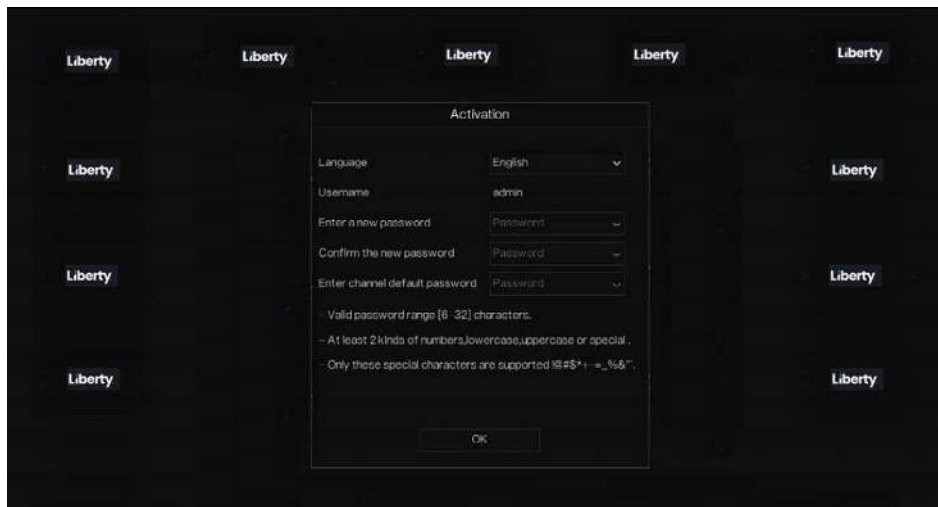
Liberty Liberty Liberty Liberty Liberty

Activation

Language English

Username admin

Enter a new password Password

Confirm the new password Password

Enter channel default password Password

- Valid password range [6-32] characters.

- At least 2 kinds of numbers,lowercase,uppercase or special .

- Only these special characters are supported !@#$*+-=_%&".

OK

Liberty Liberty

Liberty Liberty

Liberty Liberty